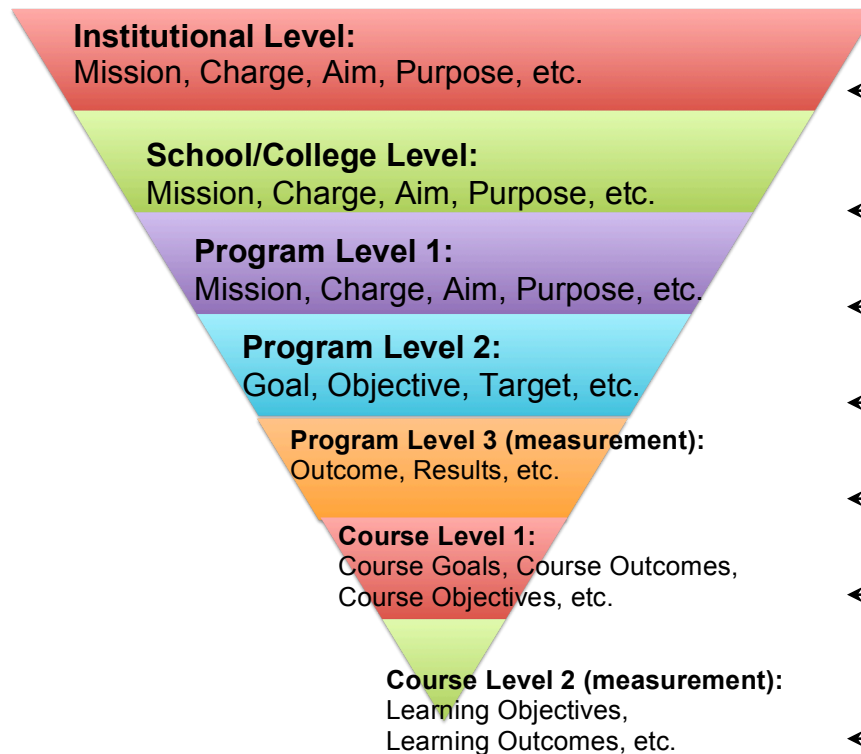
Institutional Level:
Mission, Charge, Aim, Purpose, etc.

School/College Level:
Mission, Charge, Aim, Purpose, etc.

Program Level 1:
Mission, Charge, Aim, Purpose, etc.

Program Level 2:
Goal, Objective, Target, etc.

Program Level 3 (measurement):
Outcome, Results, etc.

Course Level 1:
Course Goals, Course Outcomes, Course Objectives, etc.

Course Level 2 (measurement):
Learning Objectives, Learning Outcomes, etc.